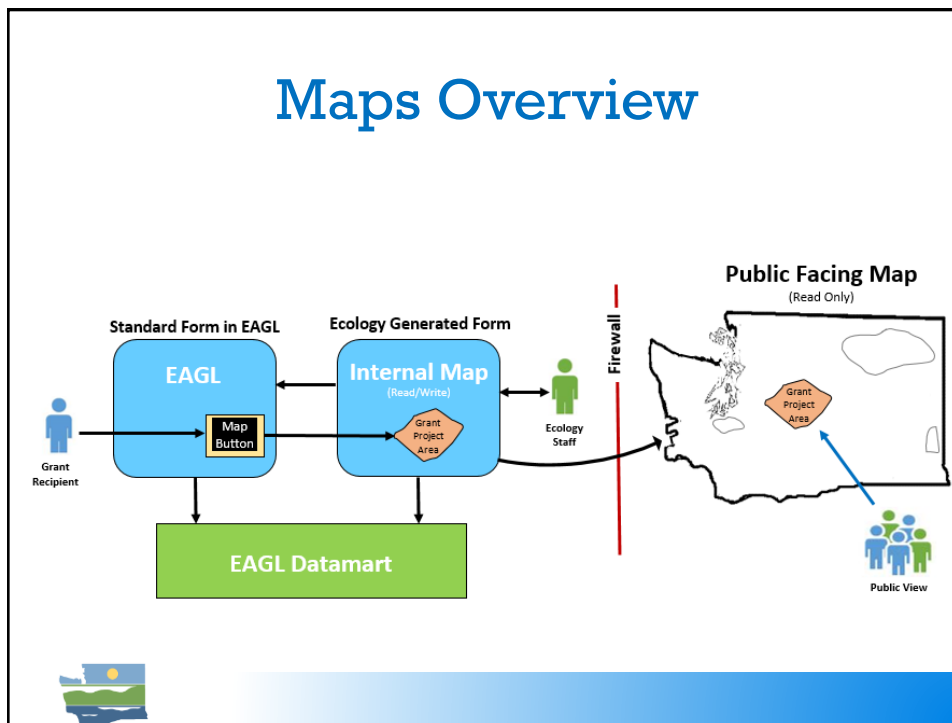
Maps Overview

Standard Form in EAGL

EAGL

Map Button

Grant Recipient

Ecology Generated Form

Internal Map

(Read/Write)

Grant Project Area

Ecology Staff

EAGL Datamart

Firewall

Public Facing Map

(Read Only)

Grant Project Area

Public View